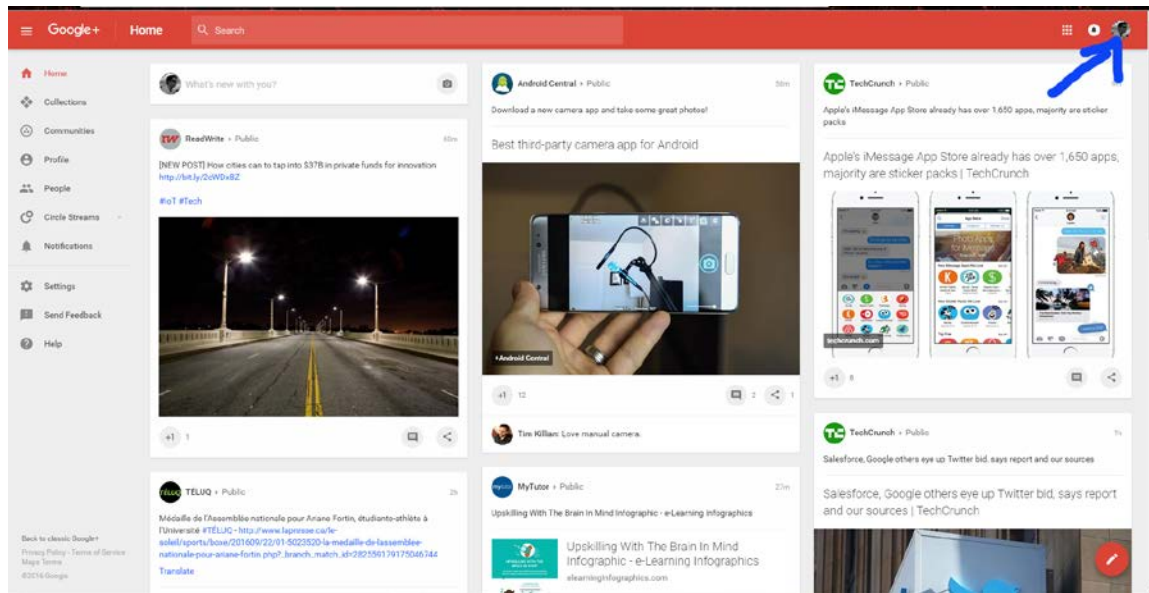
Google+ Home Search

Home
Collections
Communities
Profile
People
Circle Streams
Notifications
Settings
Send Feedback
Help

Back to classic Google+
Privacy Policy · Terms of Service
Maps Terms
©2016 Google

What's new with you?

ReadWrite › Public
[NEW POST] How cities can tap into $37B in private funds for innovation http://bit.ly/2cWDxBZ
#IoT #Tech

+1 1

TELUQ › Public 2h
Médaille de l'Assemblée nationale pour Ariane Fortin, étudiante-athlète à l'Université #TÉLUQ - http://www.lapresse.ca/le-soleil/sports/boxe/201609/22/01-5023520-la-medaille-de-lassemblee-nationale-pour-ariane-fortin.php?_branch_match_id=282559179175046744
Translate

Android Central › Public 38m
Download a new camera app and take some great photos!
Best third-party camera app for Android
+Android Central
+1 12 2 1
Tim Killian: Love manual camera.

MyTutor › Public 27m
Upskilling With The Brain In Mind Infographic - e-Learning Infographics
Upskilling With The Brain In Mind Infographic - e-Learning Infographics
elearninginfographics.com

TechCrunch › Public
Apple's iMessage App Store already has over 1,650 apps, majority are sticker packs
Apple's iMessage App Store already has over 1,650 apps, majority are sticker packs | TechCrunch
techcrunch.com
+1 8

TechCrunch › Public 1h
Salesforce, Google others eye up Twitter bid, says report and our sources
Salesforce, Google others eye up Twitter bid, says report and our sources | TechCrunch